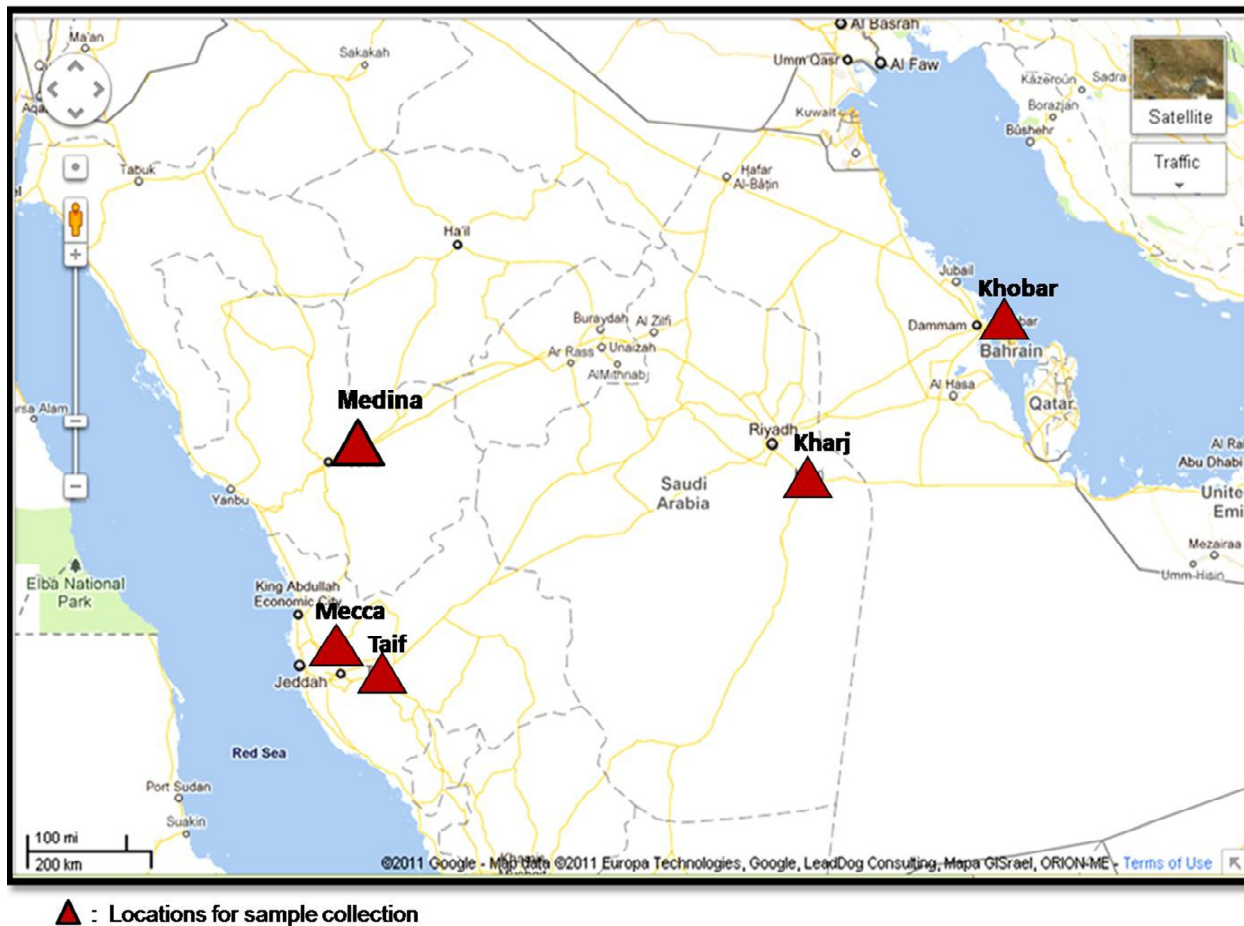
Al Basrah
Ma'an
Sakakah
Umm Qasr
Al Faw
Aqa
Kāzeroūn
Sadra
Borazjan
Kuwait
Būshehr
Satellite
Tabuk
Hafar Al-Bāṭin
Traffic
Ha'il
Jubail
Khobar
Buraydah
Al Zilfi
Dammam
Bahrain
Ar Rass
Unaizah
AlMithnab
Al Hasa
Medina
Qatar
rsa Alam
Riyadh
Kharj
Al Ra
Abu Dhabi
Saudi Arabia
Yanbu
Unite
Emi
Mezairaa
Umm-Hisin
Elba National Park
King Abdullah Economic City
Mecca
Taif
Jeddah
Red Sea
Port Sudan
Suakin
100 mi
200 km
©2011 Google - Map data ©2011 Europa Technologies, Google, LeadDog Consulting, Mapa GISrael, ORION-ME - Terms of Use

: Locations for sample collection